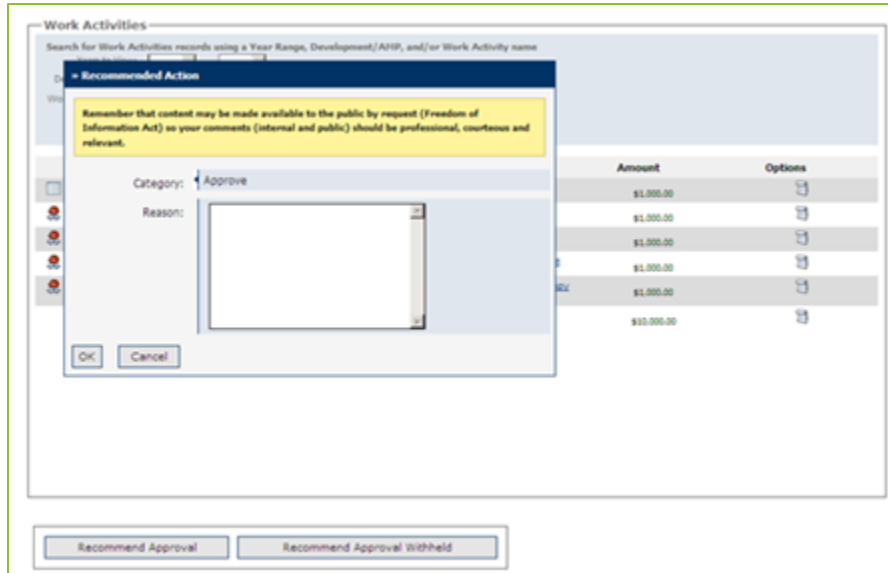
Work Activities

Search for Work Activities records using a Year Range, Development/AHP, and/or Work Activity name

» Recommended Action

Remember that content may be made available to the public by request (Freedom of Information Act) so your comments (internal and public) should be professional, courteous and relevant.

Category: Approve

Reason:

OK Cancel

| Amount | Options |
|---|---|
| $1,000.00 | |
| $1,000.00 | |
| $1,000.00 | |
| $1,000.00 | |
| $1,000.00 | |
| $10,000.00 | |

Recommend Approval Recommend Approval Withheld